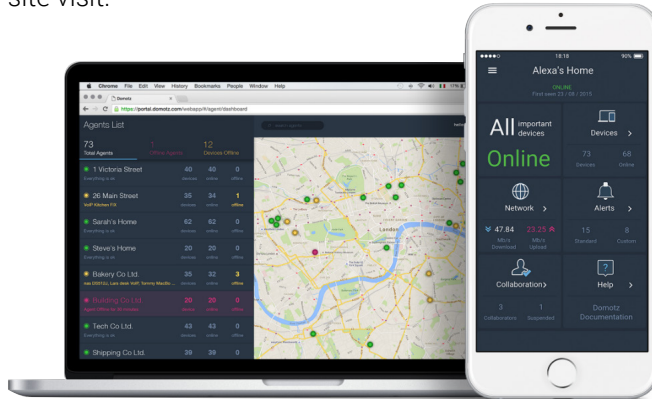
site visit.

Chrome File Edit View History Bookmarks People Window Help

Domotz

https://portal.domotz.com/webapp/#/agent/dashboard

Agents List

73
Total Agents

1
Offline Agents

12
Devices Offline

1 Victoria Street
Everything is ok
40 devices
40 online
0 offline

26 Main Street
VoIP Kitchen PA
35 devices
34 online
1 offline

Sarah's Home
Everything is ok
62 devices
62 online
0 offline

Steve's Home
Everything is ok
20 devices
20 online
0 offline

Bakery Co Ltd.
mac DSX12, Lars desk VoIP, Tommy MacBo...
35 devices
32 online
3 offline

Building Co Ltd.
Agent Offline for 20 minutes
20 devices
20 online
0 offline

Tech Co Ltd.
Everything is ok
43 devices
43 online
0 offline

Shipping Co Ltd.
39
39
0

London

18:18
90%

Alexa's Home

ONLINE
First seen 23 / 08 / 2015

All important devices

Online

Devices >

73 Devices
68 Online

Network >

Alerts >

47.84 Mb/s Download
23.25 Mb/s Upload

15 Standard
8 Custom

Collaboration >

Help >

3 Collaborators
1 Suspended

Domotz Documentation